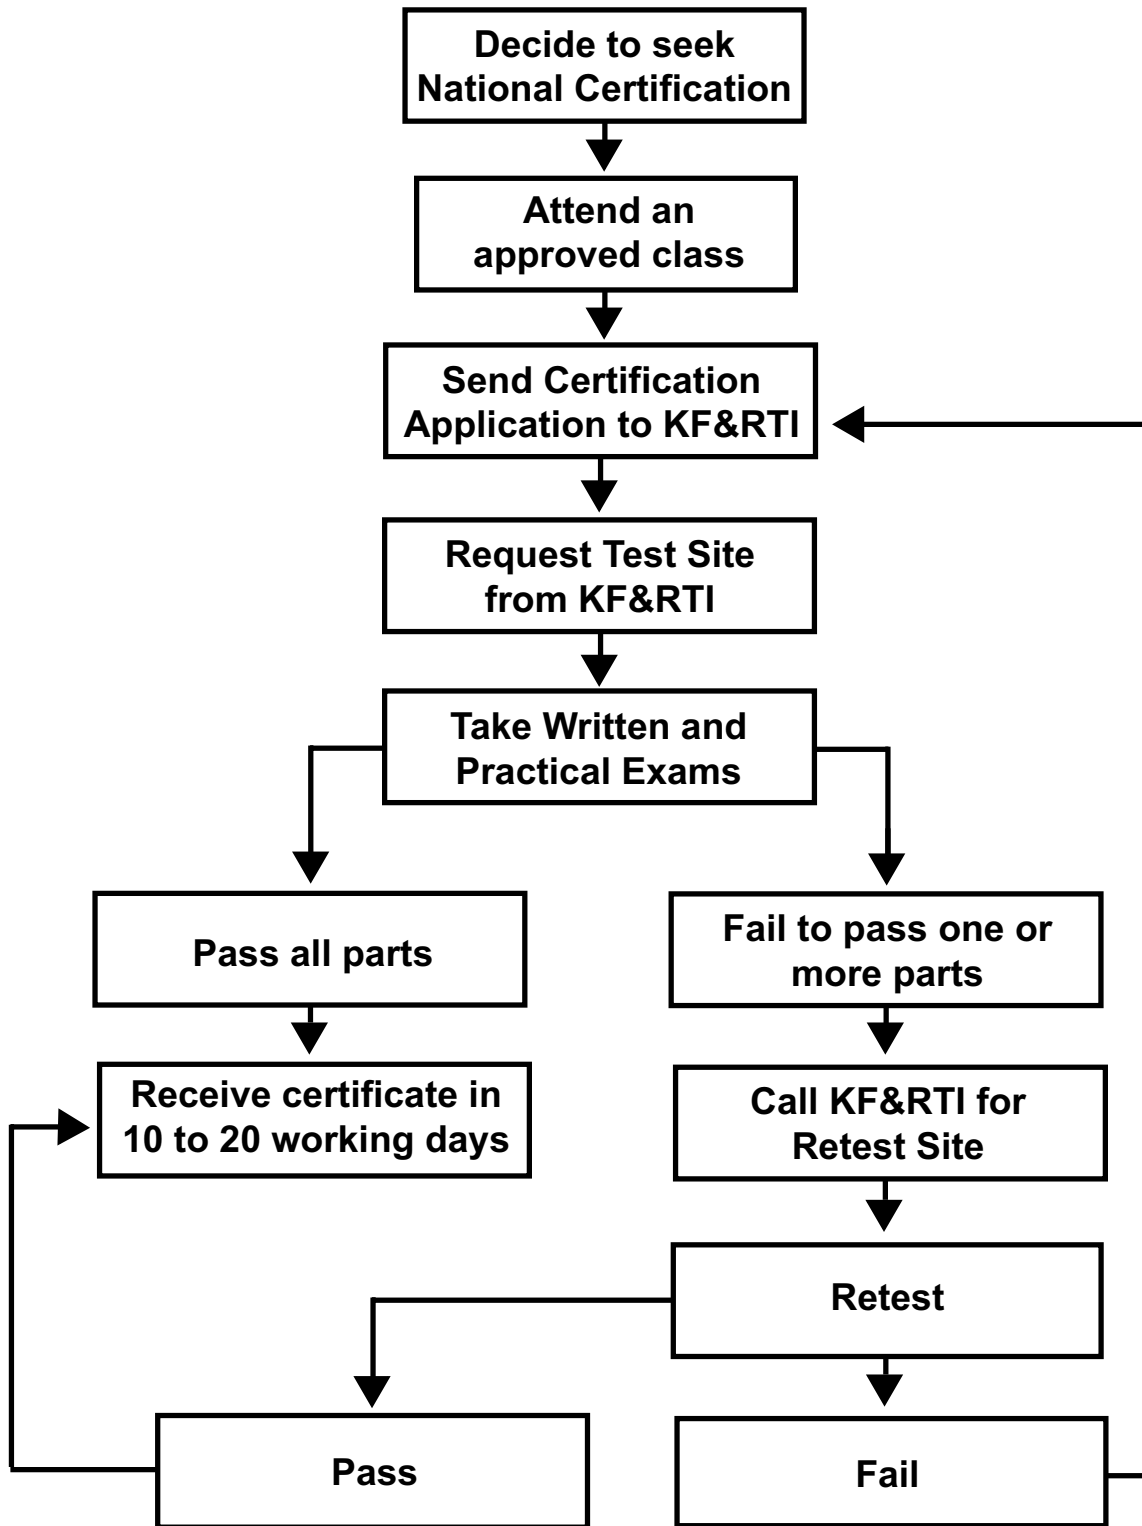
Decide to seek National Certification

Attend an approved class

Send Certification Application to KF&RTI

Request Test Site from KF&RTI

Take Written and Practical Exams

Pass all parts

Fail to pass one or more parts

Receive certificate in 10 to 20 working days

Call KF&RTI for Retest Site

Retest

Pass

Fail